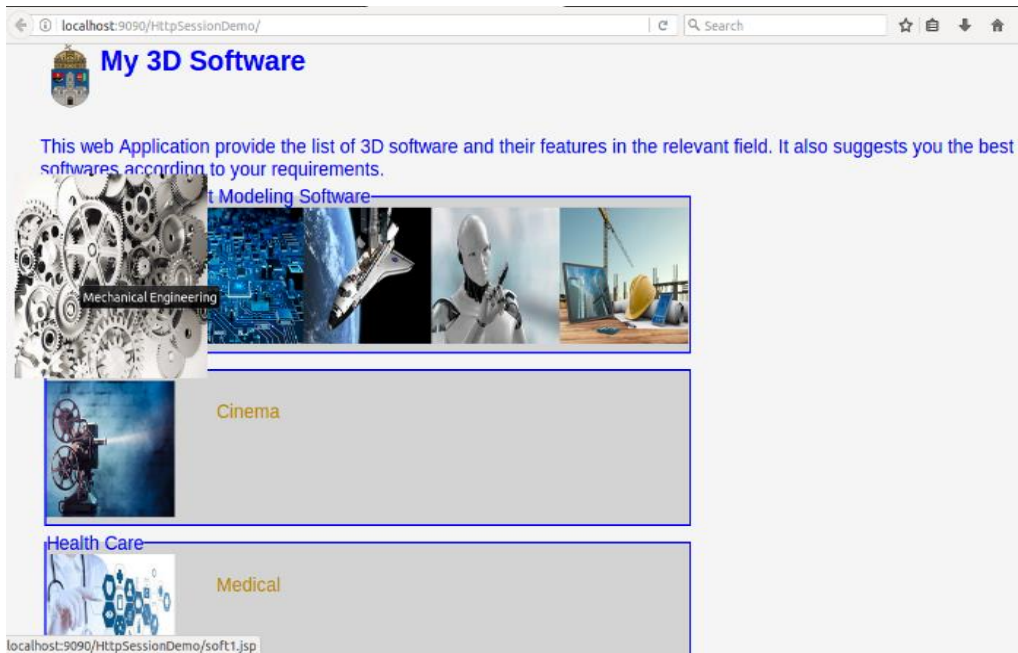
localhost:9090/HttpSessionDemo/

Search

My 3D Software

This web Application provide the list of 3D software and their features in the relevant field. It also suggests you the best softwares according to your requirements.

t Modeling Software

Mechanical Engineering

Cinema

Health Care

Medical

localhost:9090/HttpSessionDemo/soft1.jsp